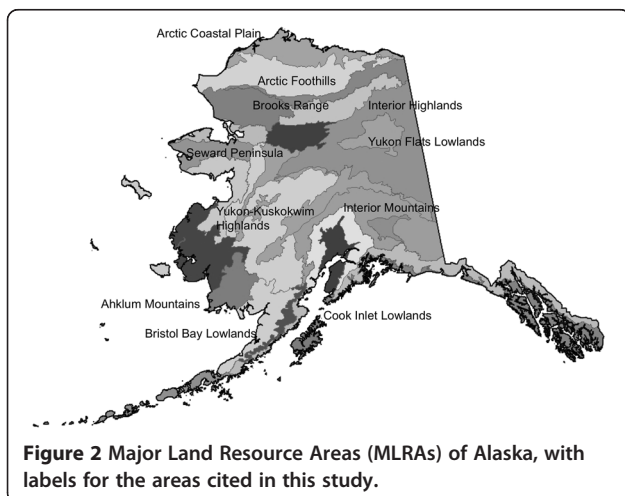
Arctic Coastal Plain

Arctic Foothills

Brooks Range

Interior Highlands

Yukon Flats Lowlands

Seward Peninsula

Yukon-Kuskokwim Highlands

Interior Mountains

Ahklum Mountains

Bristol Bay Lowlands

Cook Inlet Lowlands

**Figure 2** Major Land Resource Areas (MLRAs) of Alaska, with labels for the areas cited in this study.